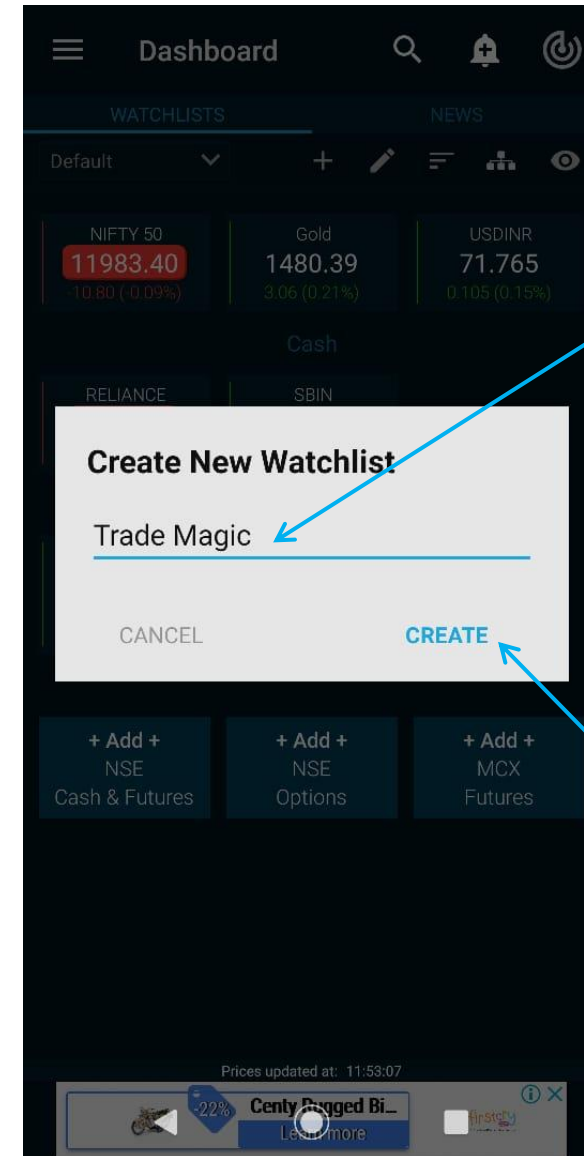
Dashboard

WATCHLISTS

NEWS

Default

NIFTY 50
11983.40
10.80 (-0.09%)

Gold
1480.39
3.06 (0.21%)

USDINR
71.765
0.105 (0.15%)

Cash

RELIANCE

SBIN

Create New Watchlist

Trade Magic

CANCEL

CREATE

+ Add +
NSE
Cash & Futures

+ Add +
NSE
Options

+ Add +
MCX
Futures

Prices updated at: 11:53:07

-22%

Centy Rugged Bi...

Learn more